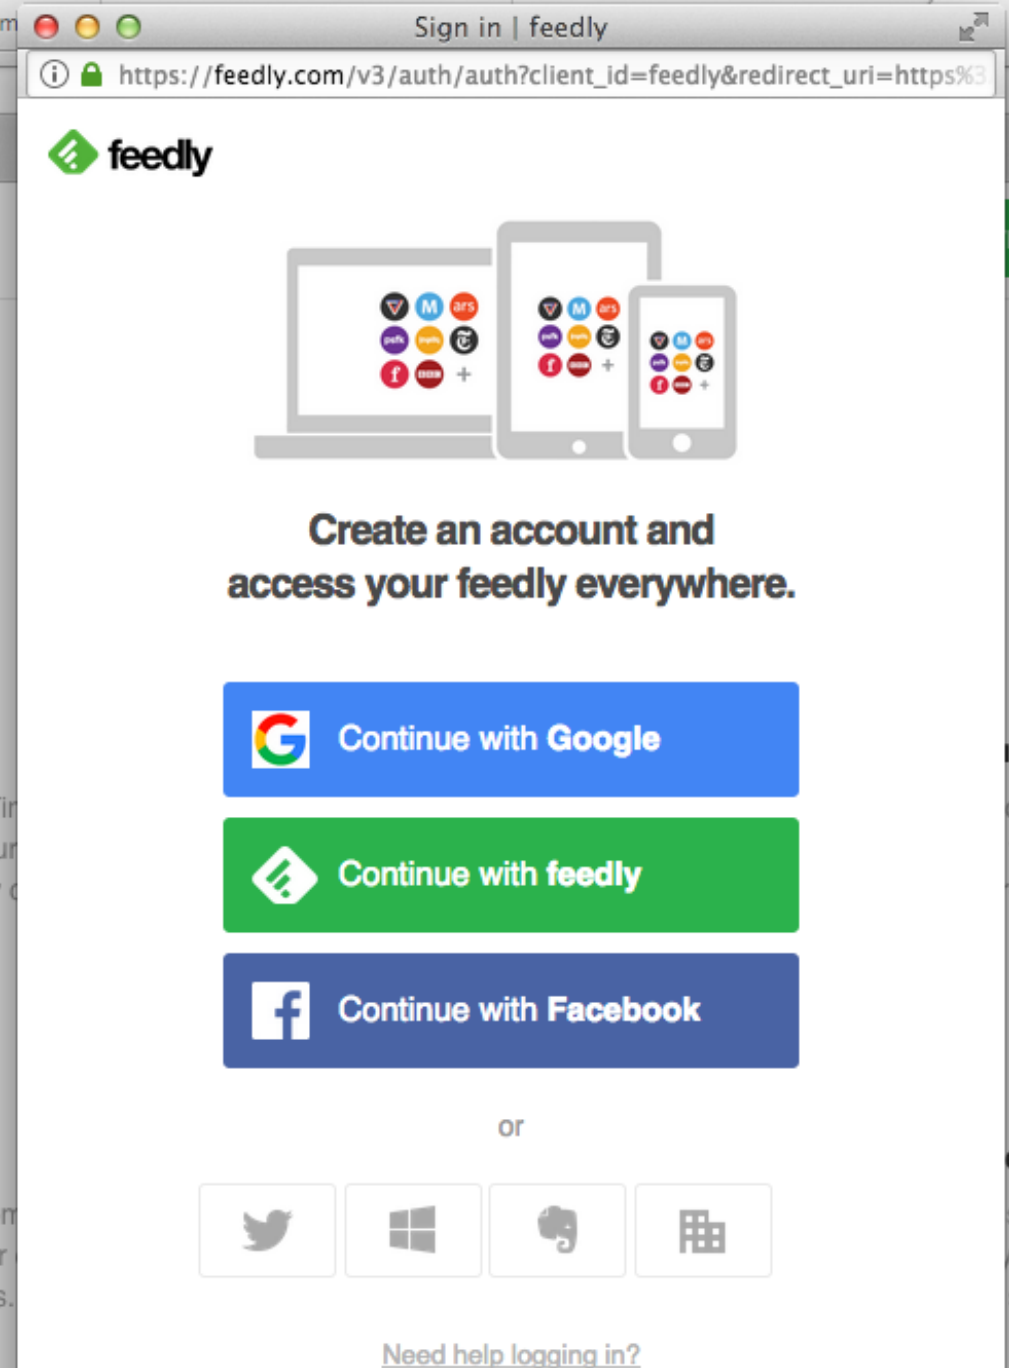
Sign in | feedly

https://feedly.com/v3/auth/auth?client_id=feedly&redirect_uri=https%3

feedly

M ars

M ars

M ars

Create an account and access your feedly everywhere.

Continue with Google

Continue with feedly

Continue with Facebook

or

Need help logging in?